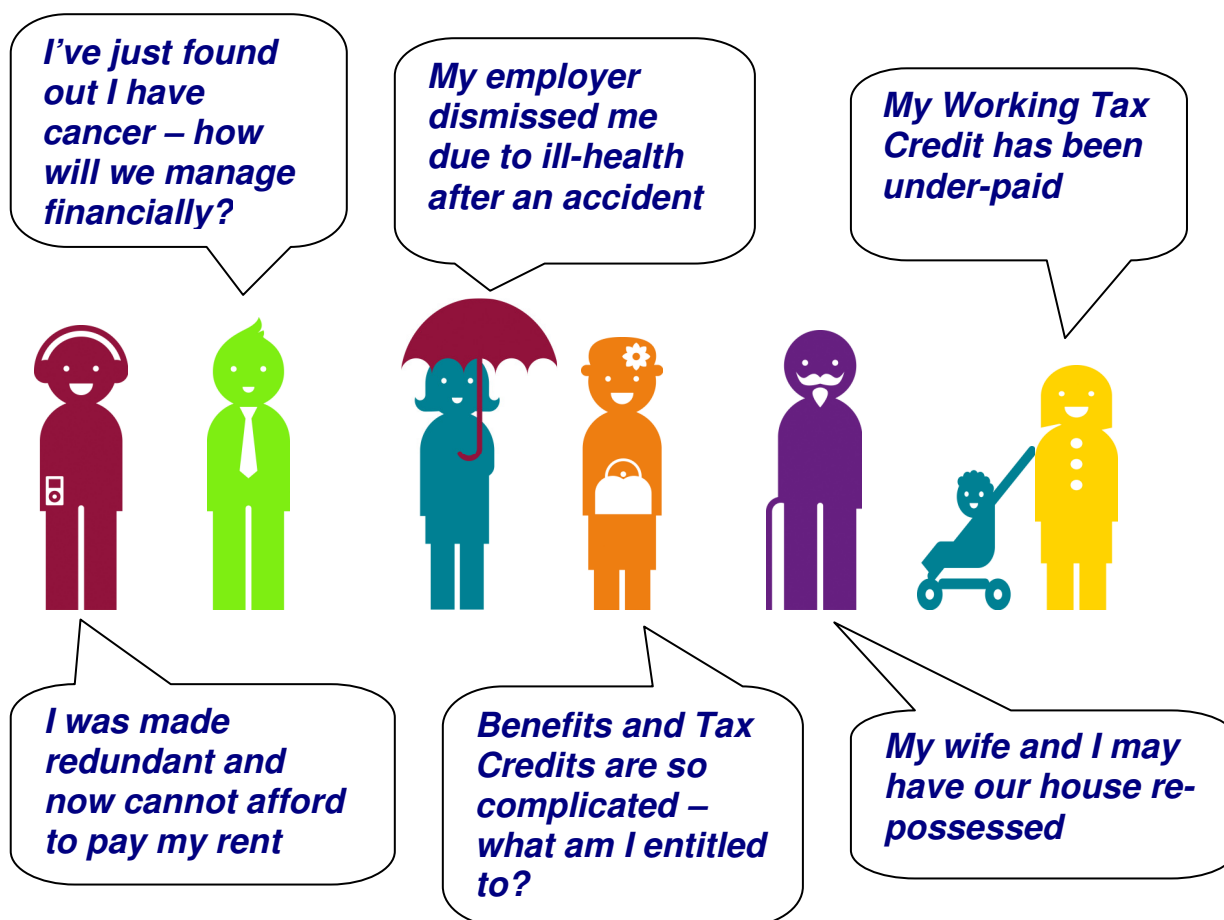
I've just found out I have cancer – how will we manage financially?

My employer dismissed me due to ill-health after an accident

My Working Tax Credit has been under-paid

I was made redundant and now cannot afford to pay my rent

Benefits and Tax Credits are so complicated – what am I entitled to?

My wife and I may have our house repossessed